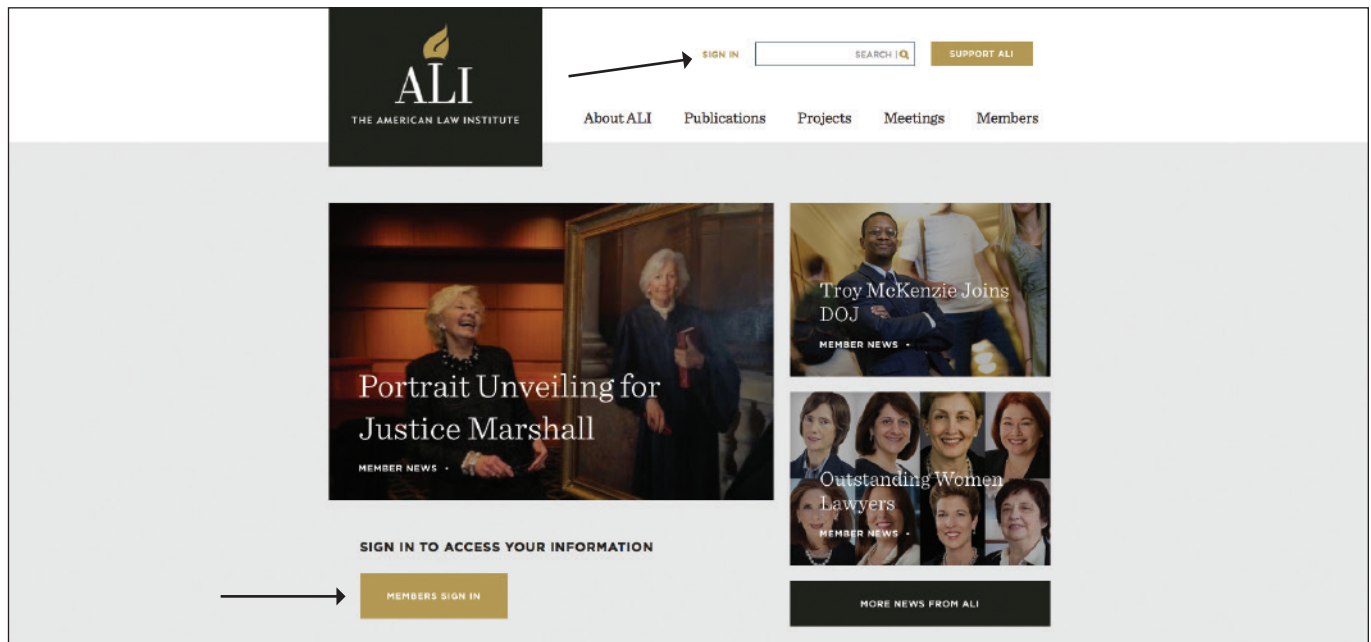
ALI
THE AMERICAN LAW INSTITUTE

SIGN IN
SEARCH
SUPPORT ALI

About ALI
Publications
Projects
Meetings
Members

Portrait Unveiling for Justice Marshall
MEMBER NEWS •

Troy McKenzie Joins DOJ
MEMBER NEWS •

Outstanding Women Lawyers
MEMBER NEWS •

SIGN IN TO ACCESS YOUR INFORMATION

MEMBERS SIGN IN

MORE NEWS FROM ALI